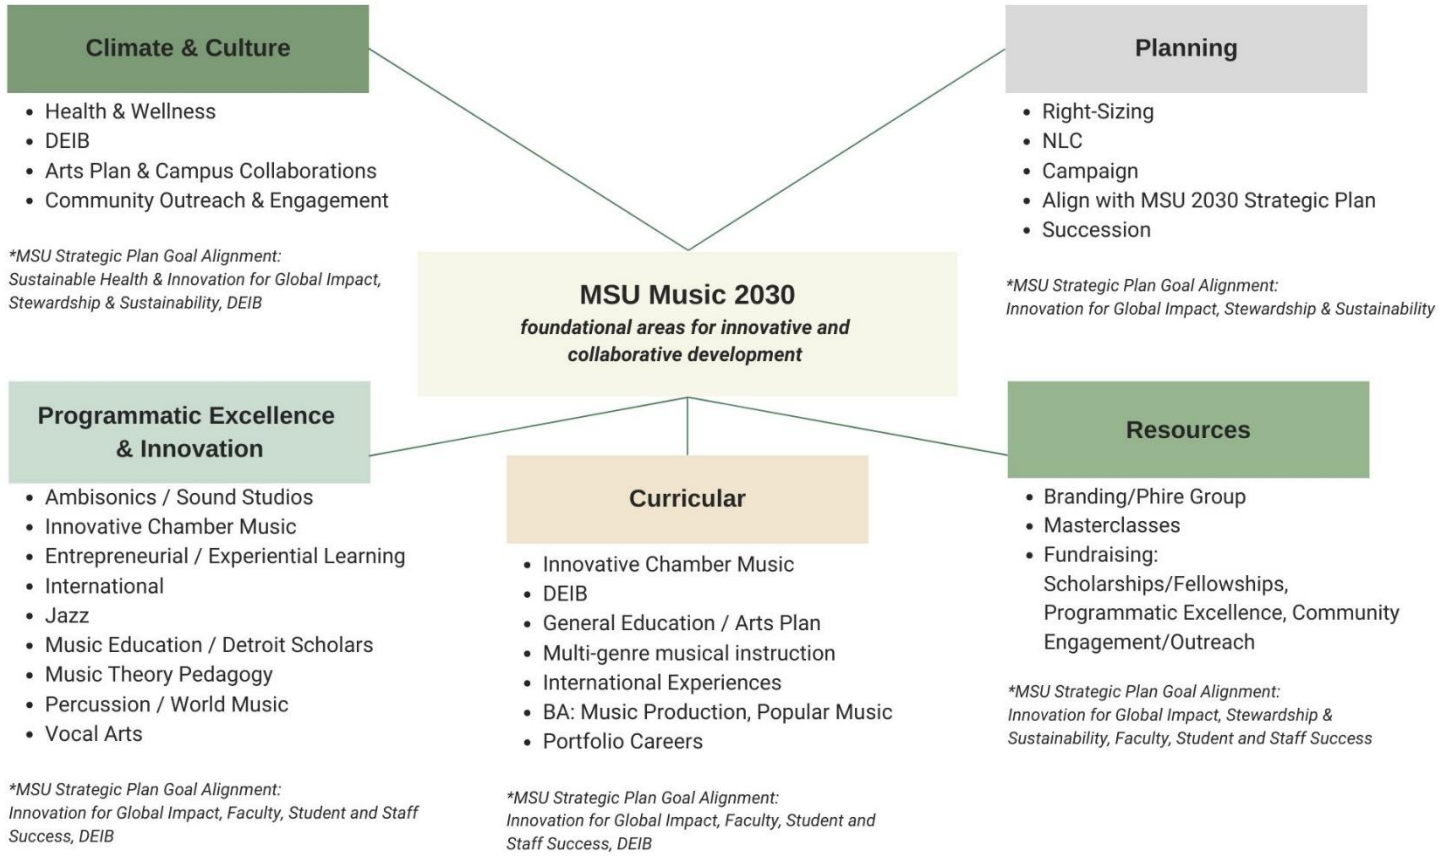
Climate & Culture

- Health & Wellness
- DEIB
- Arts Plan & Campus Collaborations
- Community Outreach & Engagement

*MSU Strategic Plan Goal Alignment: Sustainable Health & Innovation for Global Impact, Stewardship & Sustainability, DEIB

Planning

- Right-Sizing
- NLC
- Campaign
- Align with MSU 2030 Strategic Plan
- Succession

*MSU Strategic Plan Goal Alignment: Innovation for Global Impact, Stewardship & Sustainability

MSU Music 2030
foundational areas for innovative and collaborative development

Programmatic Excellence & Innovation

- Ambisonics / Sound Studios
- Innovative Chamber Music
- Entrepreneurial / Experiential Learning
- International
- Jazz
- Music Education / Detroit Scholars
- Music Theory Pedagogy
- Percussion / World Music
- Vocal Arts

*MSU Strategic Plan Goal Alignment: Innovation for Global Impact, Faculty, Student and Staff Success, DEIB

Curricular

- Innovative Chamber Music
- DEIB
- General Education / Arts Plan
- Multi-genre musical instruction
- International Experiences
- BA: Music Production, Popular Music
- Portfolio Careers

*MSU Strategic Plan Goal Alignment: Innovation for Global Impact, Faculty, Student and Staff Success, DEIB

Resources

- Branding/Phire Group
- Masterclasses
- Fundraising: Scholarships/Fellowships, Programmatic Excellence, Community Engagement/Outreach

*MSU Strategic Plan Goal Alignment: Innovation for Global Impact, Stewardship & Sustainability, Faculty, Student and Staff Success